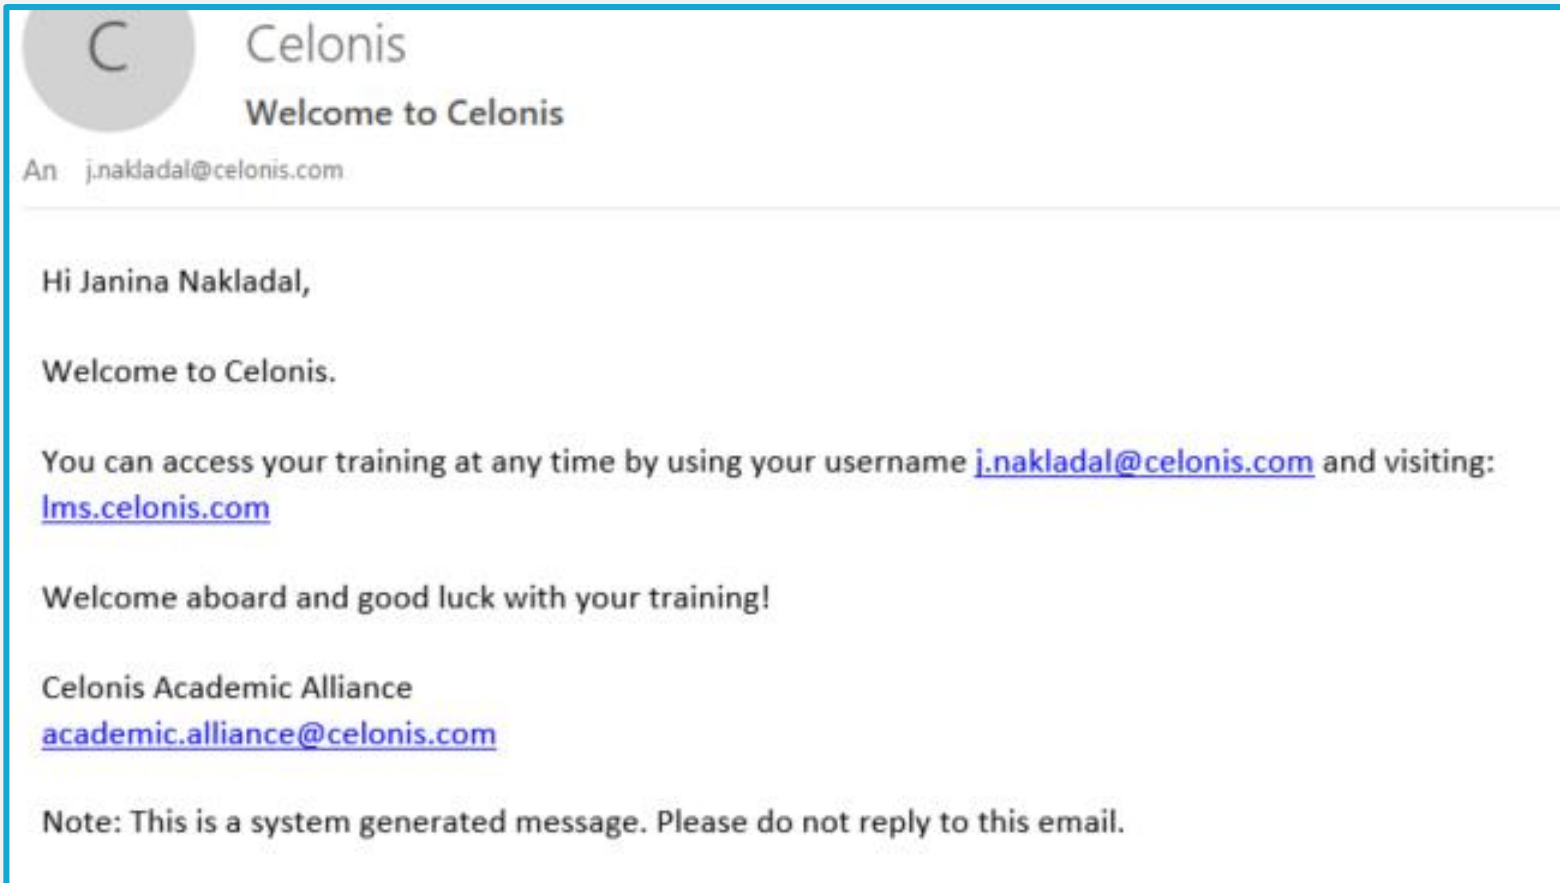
C

Celonis

Welcome to Celonis

An j.nakladal@celonis.com

Hi Janina Nakladal,

Welcome to Celonis.

You can access your training at any time by using your username j.nakladal@celonis.com and visiting: lms.celonis.com

Welcome aboard and good luck with your training!

Celonis Academic Alliance
academic.alliance@celonis.com

Note: This is a system generated message. Please do not reply to this email.